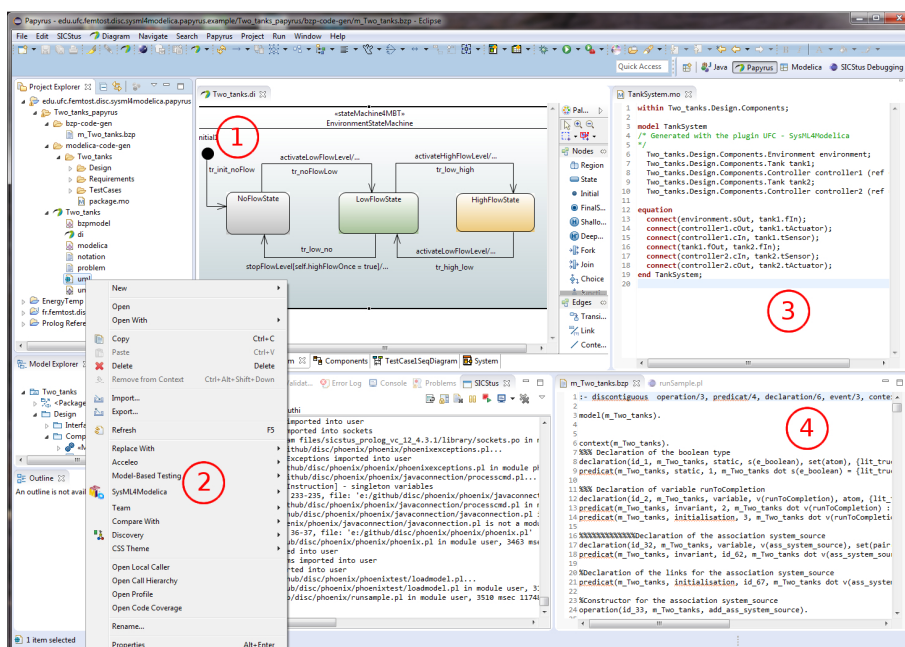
Papyrus - edu.ufc.femtost.disc.sysml4modelica.papyrus.example/Two_tanks_papyrus/bzp-code-gen/m_Two_tanks.bzp - Eclipse

File Edit SICStus Diagram Navigate Search Papyrus Project Run Window Help

Quick Access | Java | Papyrus | Modelica | SICStus Debugging

Project Explorer

edu.ufc.femtost.disc.sysml4modelica.papyrus
Two_tanks_papyrus
bzp-code-gen
m_Two_tanks.bzp
modelica-code-gen
Two_tanks
Design
Requirements
TestCases
package.mo
Two_tanks
bzpmodel
di
modelica
notation
problem
uml
um
EnergyTemp
fr.femtost.dis
Prolog Refere

Two_tanks.di

«stateMachine4MBT»
EnvironmentStateMachine

initial

1

tr_init_noFlow
activateLowFlowLevel/...
tr_noFlowLow
activateHighFlowLevel/...
tr_low_high
NoFlowState
LowFlowState
HighFlowState
tr_low_no
activateLowFlowLevel/...
stopFlowLevel[self.highFlowOnce = true]/...
tr_high_low

Pal...
Nodes
Region
State
Initial
FinalS...
Shallo...
Deep...
Fork
Join
Choice
Edges
Transi...
Link
Conte...

TankSystem.mo

within Two_tanks.Design.Components;

model TankSystem
/* Generated with the plugin UFC - SysML4Modelica
*/
  Two_tanks.Design.Components.Environment environment;
  Two_tanks.Design.Components.Tank tank1;
  Two_tanks.Design.Components.Controller controller1 (ref
  Two_tanks.Design.Components.Tank tank2;
  Two_tanks.Design.Components.Controller controller2 (ref

equation
  connect(environment.sOut, tank1.fIn);
  connect(controller1.cOut, tank1.tActuator);
  connect(controller1.cIn, tank1.tSensor);
  connect(tank1.fOut, tank2.fIn);
  connect(controller2.cIn, tank2.tSensor);
  connect(controller2.cOut, tank2.tActuator);
end TankSystem;

3

New
Open
Open With
Copy Ctrl+C
Paste Ctrl+V
Delete Delete
Remove from Context Ctrl+Alt+Shift+Down
Import...
Export...
Refresh F5
Replace With
Acceleo
Model-Based Testing
SysML4Modelica
Team
Compare With
Discovery
CSS Theme
Open Local Caller
Open Call Hierarchy
Open Profile
Open Code Coverage
Rename...
Properties Alt+Enter

2

Model Explorer
Two_tanks
<Package
Design
Interfa
Comp

Outline
An outline is not avai

1 item selected

m | Components | TestCase1SeqDiagram | System
Validat... | Error Log | Console | Problems | SICStus

uthi
imported into user
mported into sockets
am files/sicstus_prolog_vc_12_4.3.1/library/sockets.po in m
github/disc/phoenix/phoenix/phoenixexceptions.pl...
exceptions imported into user
github/disc/phoenix/phoenix/phoenixexceptions.pl in module p
github/disc/phoenix/phoenix/javaconnection/processcmd.pl...
233-235, file: 'e:/github/disc/phoenix/phoenix/javaconnect
github/disc/phoenix/phoenix/javaconnection/processcmd.pl in
github/disc/phoenix/phoenix/javaconnection/javaconnection.pl
enix/phoenix/javaconnection/javaconnection.pl is not a modu
36-37, file: 'e:/github/disc/phoenix/phoenix.pl
enix/phoenix/phoenix/phoenix.pl in module user, 3463 mse
ded into user
es imported into user
ithub/disc/phoenix/phoenixtest/loadmodel.pl...
ithub/disc/phoenix/phoenixtest/loadmodel.pl in module user, 3
b/disc/phoenix/phoenix/runsample.pl in module user, 3510 msec 1174
Instruction] - singleton variables

m_Two_tanks.bzp | runSample.pl

1 :- discontiguous operation/3, predicat/4, declaration/6, event/3, conte

model(m_Two_tanks).

context(m_Two_tanks).
%%% Declaration of the boolean type
declaration(id_1, m_Two_tanks, static, s(e_boolean), set(atom), {lit_tru
predicat(m_Two_tanks, static, 1, m_Two_tanks dot s(e_boolean) = {lit_tru

%%% Declaration of variable runToCompletion
declaration(id_2, m_Two_tanks, variable, v(runToCompletion), atom, {lit_
predicat(m_Two_tanks, invariant, 2, m_Two_tanks dot v(runToCompletion) :
predicat(m_Two_tanks, initialisation, 3, m_Two_tanks dot v(runToCompletio

%%%%%%%%%%%%Declaration of the association system_source
declaration(id_32, m_Two_tanks, variable, v(ass_system_source), set(pair
predicat(m_Two_tanks, initialisation, id_62, m_Two_tanks dot v(ass_system

%Declaration of the links for the association system_source
21 predicat(m_Two_tanks, initialisation, id_67, m_Two_tanks dot v(ass_system

%Constructor for the association system_source
operation(id_33, m_Two_tanks, add_ass_system_source).

4